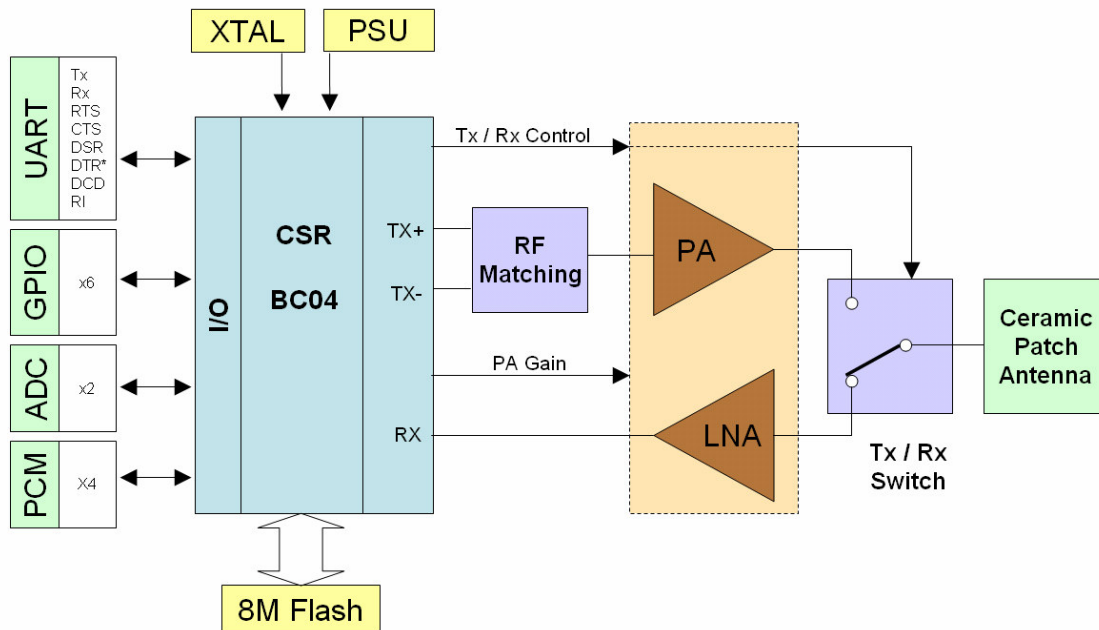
XTAL

PSU

UART

Tx
Rx
RTS
CTS
DSR
DTR*
DCD
RI

GPIO

x6

ADC

x2

PCM

X4

I/O

CSR

BC04

TX+

TX-

RX

Tx / Rx Control

RF Matching

PA

PA Gain

LNA

Tx / Rx Switch

Ceramic Patch Antenna

8M Flash